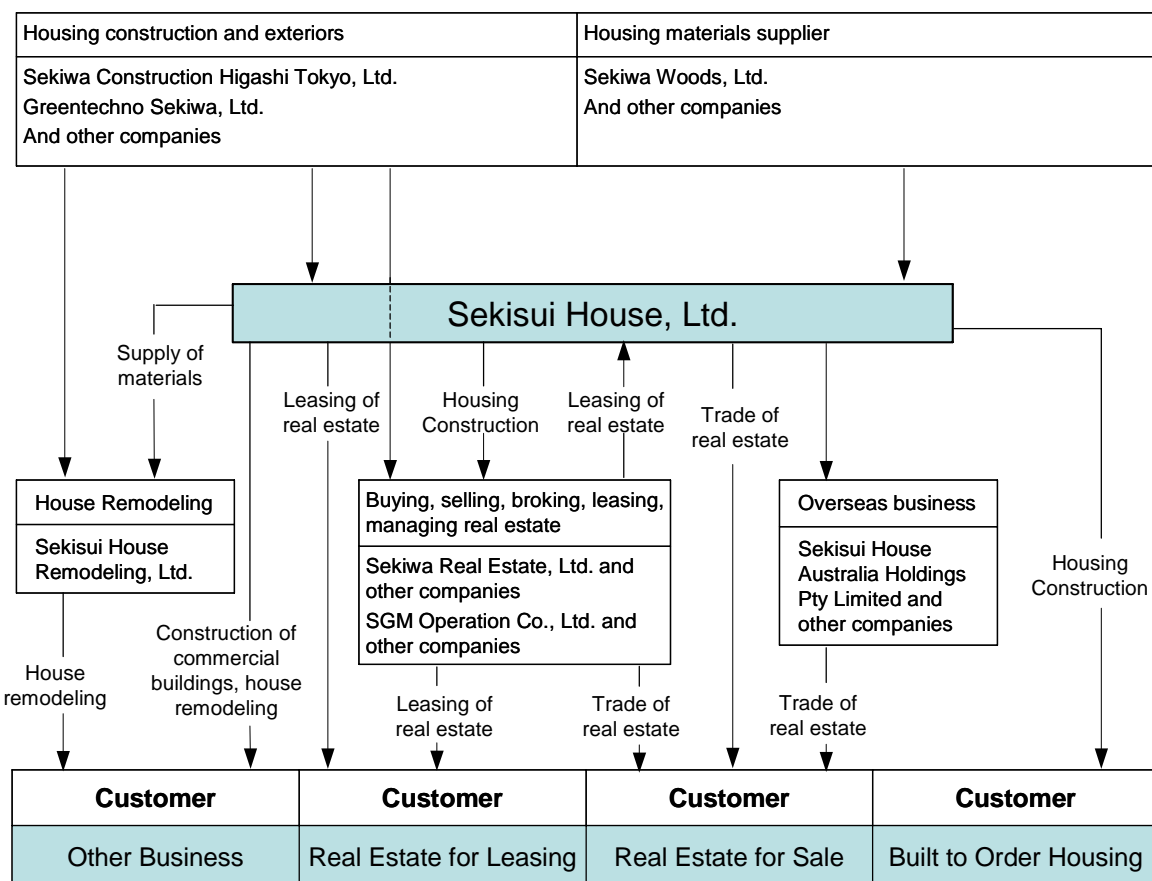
| Housing construction and exteriors | Housing materials supplier |
|---|---|
| Sekiwa Construction Higashi Tokyo, Ltd. Greentechno Sekiwa, Ltd. And other companies | Sekiwa Woods, Ltd. And other companies |

Sekisui House, Ltd.

Supply of materials

Leasing of real estate

Housing Construction

Leasing of real estate

Trade of real estate

House Remodeling

Sekisui House Remodeling, Ltd.

Buying, selling, broking, leasing, managing real estate

Sekiwa Real Estate, Ltd. and other companies
SGM Operation Co., Ltd. and other companies

Overseas business

Sekisui House Australia Holdings Pty Limited and other companies

Housing Construction

House remodeling

Construction of commercial buildings, house remodeling

Leasing of real estate

Trade of real estate

Trade of real estate

| Customer | Customer | Customer | Customer |
|---|---|---|---|
| Other Business | Real Estate for Leasing | Real Estate for Sale | Built to Order Housing |